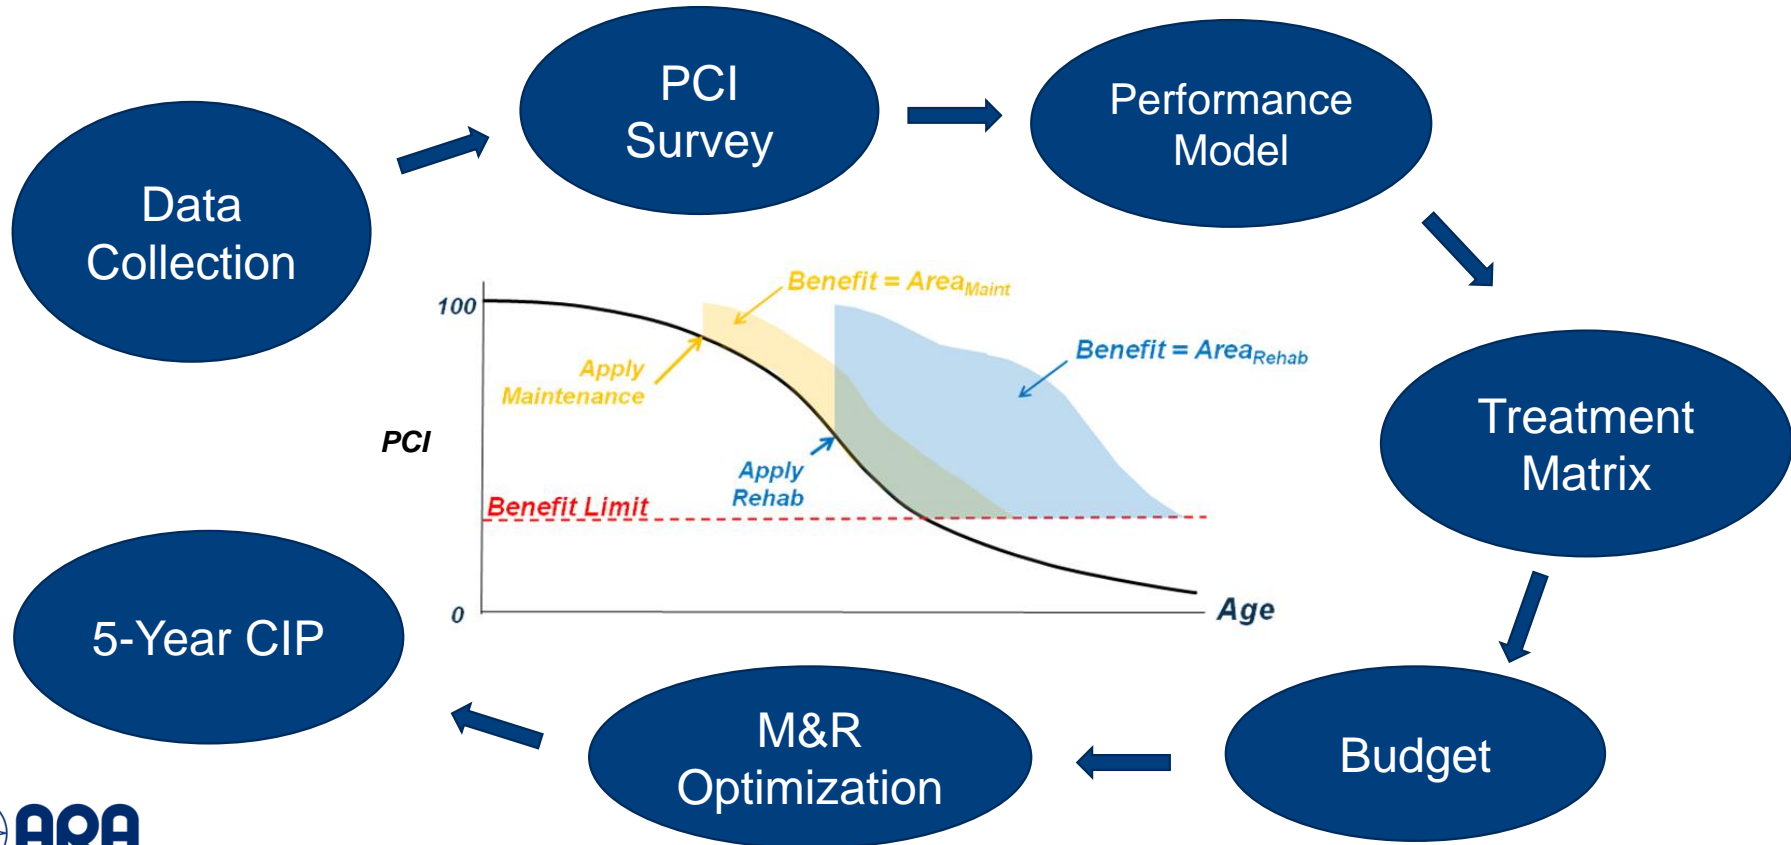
Data Collection

PCI Survey

Performance Model

Treatment Matrix

Budget

M&R Optimization

5-Year CIP

100

PCI

0

Age

Benefit = $Area_{Maint}$

Benefit = $Area_{Rehab}$

Apply Maintenance

Apply Rehab

Benefit Limit

APA